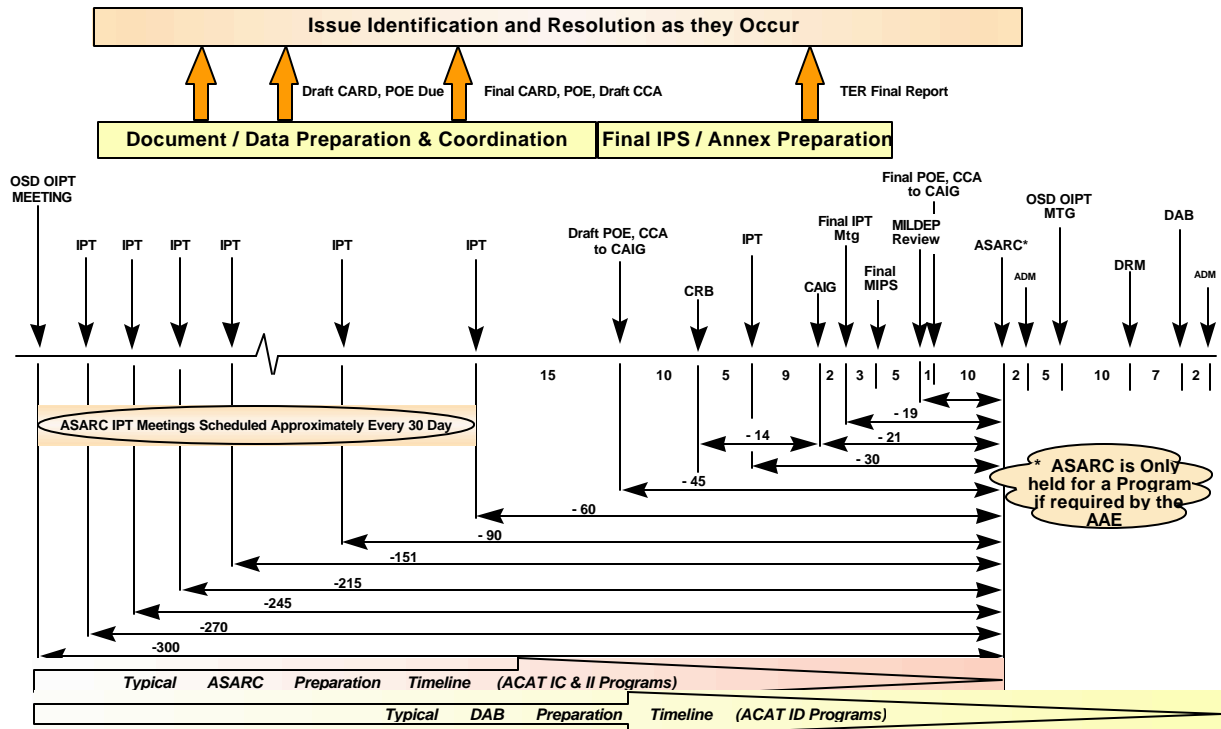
Issue Identification and Resolution as they Occur

Draft CARD, POE Due

Final CARD, POE, Draft CCA

TER Final Report

Document / Data Preparation & Coordination

Final IPS / Annex Preparation

OSD OIPT MEETING

IPT IPT IPT IPT IPT IPT

Draft POE, CCA to CAIG

CRB

IPT

CAIG

Final IPT Mtg

Final MIPS

Final POE, CCA to CAIG

MILDEP Review

ASARC*

ADM

OSD OIPT MTG

DRM

DAB

ADM

15 10 5 9 2 3 5 1 10 2 5 10 7 2

ASARC IPT Meetings Scheduled Approximately Every 30 Day

- 19

- 14

- 21

- 30

- 45

- 60

- 90

-151

-215

-245

-270

-300

* ASARC is Only held for a Program if required by the AAE

Typical ASARC Preparation Timeline (ACAT IC & II Programs)

Typical DAB Preparation Timeline (ACAT ID Programs)